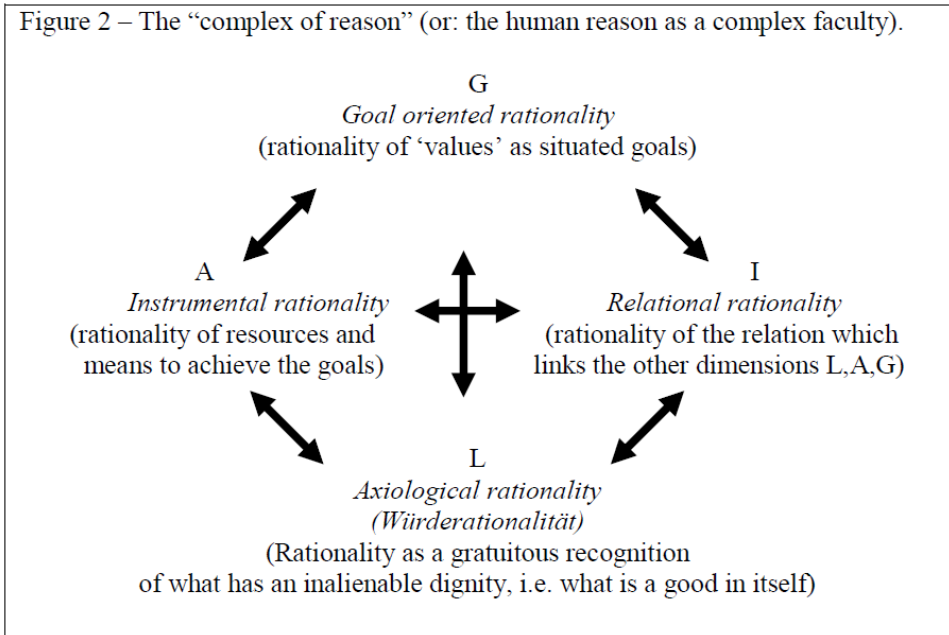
Figure 2 – The "complex of reason" (or: the human reason as a complex faculty).

G
*Goal oriented rationality*
(rationality of 'values' as situated goals)

A
*Instrumental rationality*
(rationality of resources and means to achieve the goals)

I
*Relational rationality*
(rationality of the relation which links the other dimensions L,A,G)

L
*Axiological rationality*
*(Würderationalität)*
(Rationality as a gratuitous recognition of what has an inalienable dignity, i.e. what is a good in itself)